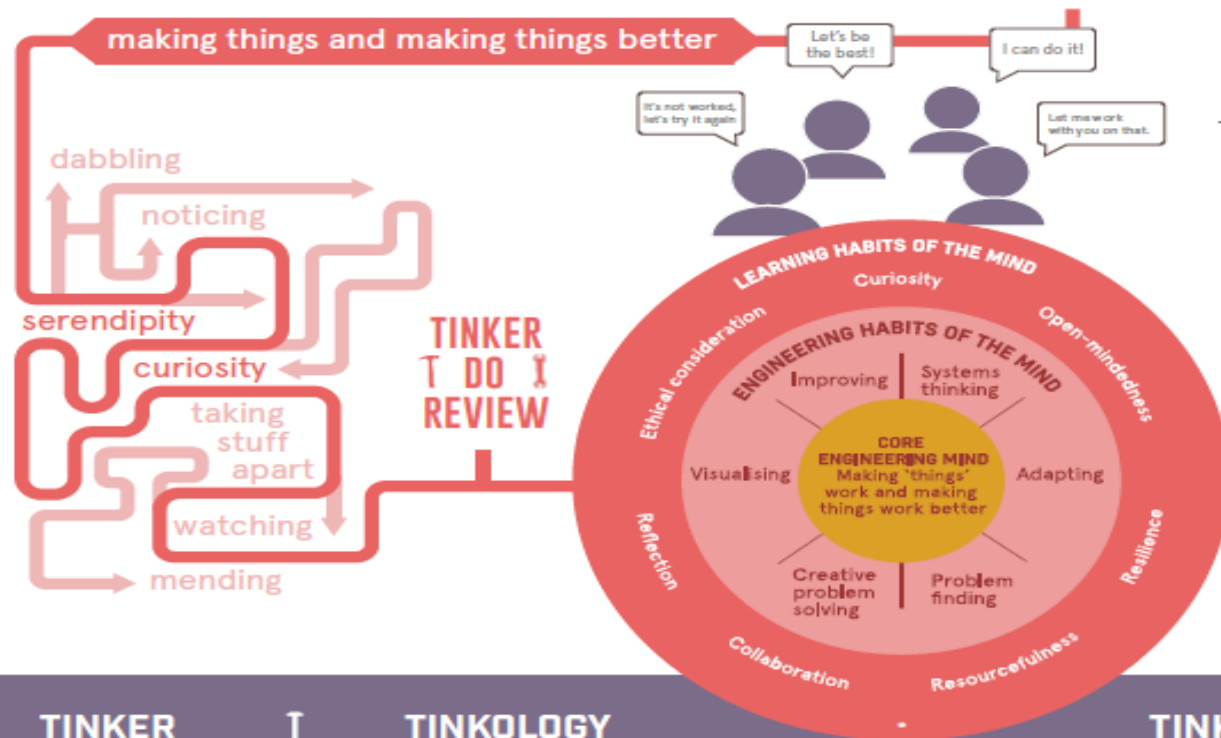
making things and making things better

Let's be the best!

I can do it!

It's not worked, let's try it again

Let me work with you on that.

dabbling

noticing

serendipity

curiosity

taking stuff apart

watching

mending

TINKER DO REVIEW

LEARNING HABITS OF THE MIND

Curiosity

Open-mindedness

Resilience

Resourcefulness

Collaboration

Reflection

Ethical consideration

ENGINEERING HABITS OF THE MIND

Improving

Systems thinking

Adapting

Problem finding

Creative problem solving

Visualising

CORE ENGINEERING MIND
Making 'things' work and making things work better

TINKER

TINKOLOGY

TINK